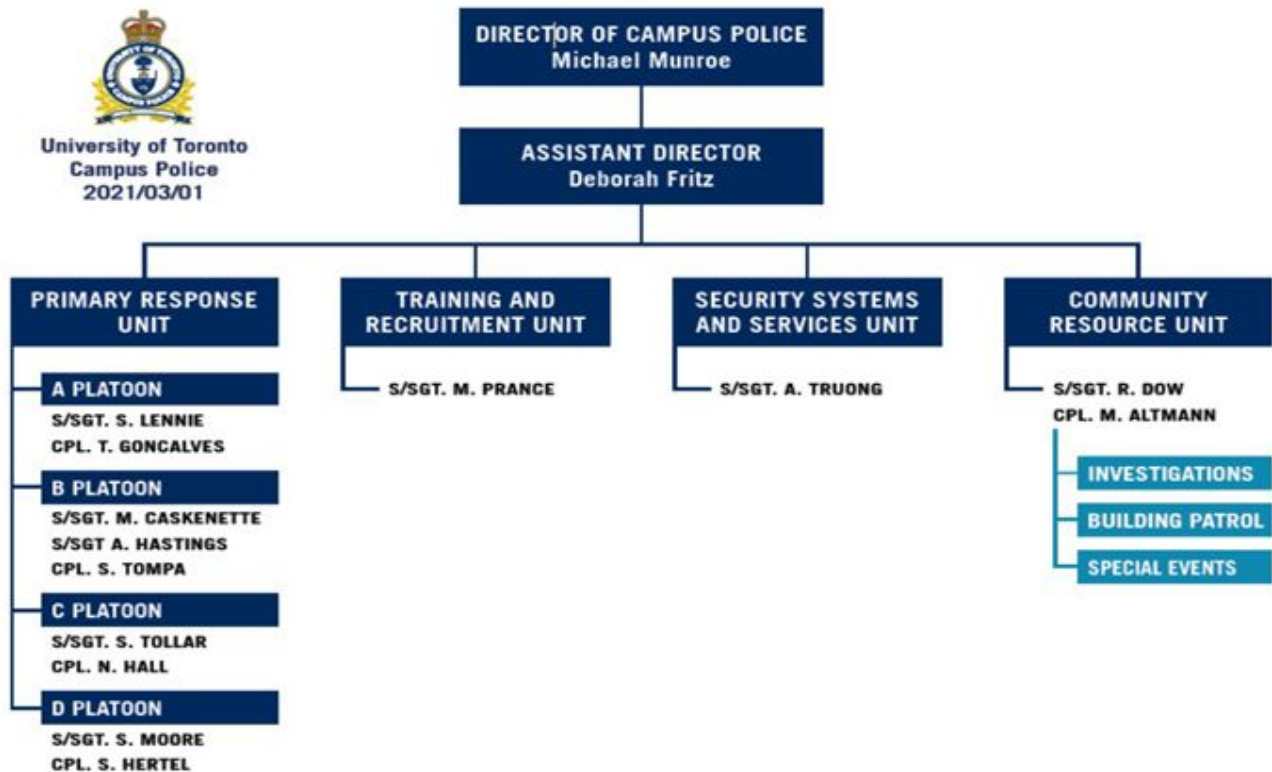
University of Toronto
Campus Police
2021/03/01

DIRECTOR OF CAMPUS POLICE
Michael Munroe

ASSISTANT DIRECTOR
Deborah Fritz

PRIMARY RESPONSE UNIT

A PLATOON
S/SGT. S. LENNIE
CPL. T. GONCALVES

B PLATOON
S/SGT. M. CASKENETTE
S/SGT A. HASTINGS
CPL. S. TOMPA

C PLATOON
S/SGT. S. TOLLAR
CPL. N. HALL

D PLATOON
S/SGT. S. MOORE
CPL. S. HERTEL

TRAINING AND RECRUITMENT UNIT
S/SGT. M. PRANCE

SECURITY SYSTEMS AND SERVICES UNIT
S/SGT. A. TRUONG

COMMUNITY RESOURCE UNIT
S/SGT. R. DOW
CPL. M. ALTMANN

INVESTIGATIONS
BUILDING PATROL
SPECIAL EVENTS